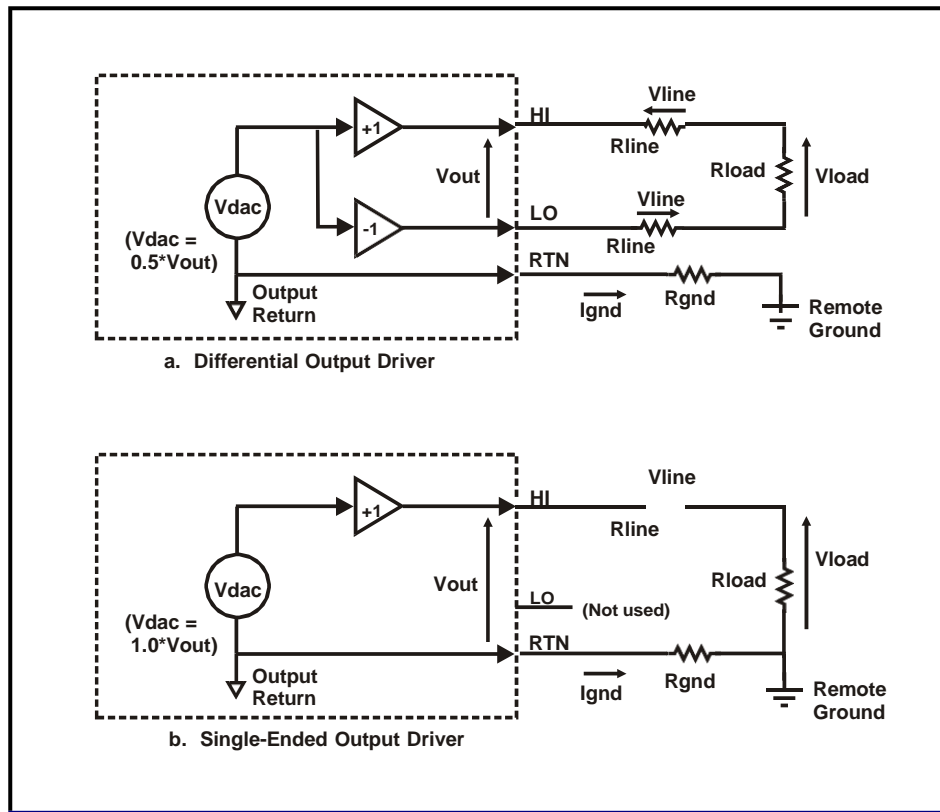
+1
-1
Vdac
(Vdac = 0.5*Vout)
Output Return
Vout
HI
LO
RTN
Vline
Rline
Vline
Rline
Rload
Vload
Ignd
Rgnd
Remote Ground
a. Differential Output Driver

+1
Vdac
(Vdac = 1.0*Vout)
Output Return
Vout
HI
LO (Not used)
RTN
Vline
Rline
Rload
Vload
Ignd
Rgnd
Remote Ground
b. Single-Ended Output Driver